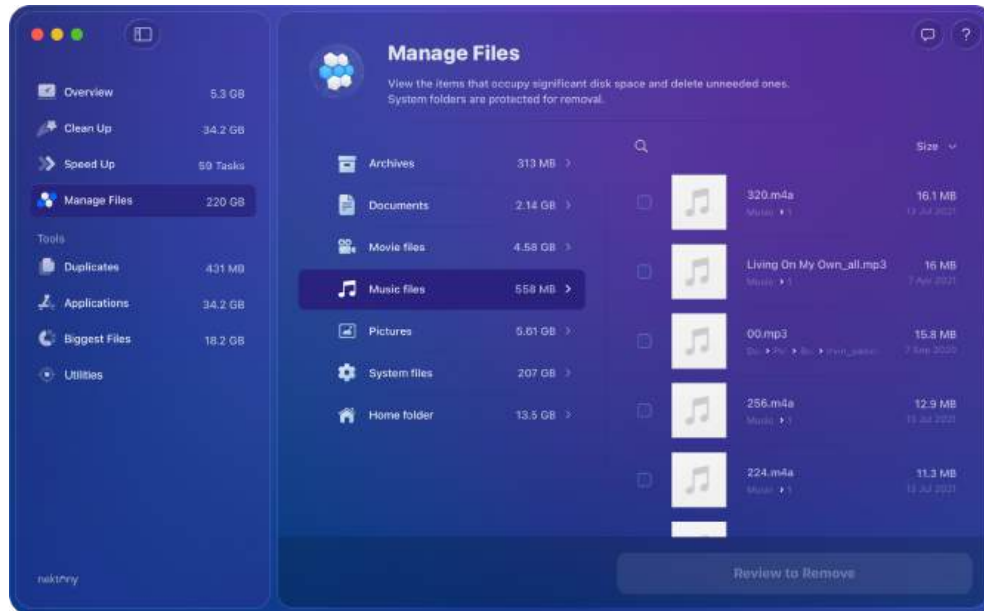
Overview 5.3 GB
Clean Up 34.2 GB
Speed Up 59 Tasks
Manage Files 220 GB
Tools
Duplicates 431 MB
Applications 34.2 GB
Biggest Files 18.2 GB
Utilities

nektony

Manage Files
View the items that occupy significant disk space and delete unneeded ones. System folders are protected for removal.

Archives 313 MB
Documents 2.14 GB
Movie files 4.58 GB
Music files 558 MB
Pictures 5.61 GB
System files 207 GB
Home folder 13.5 GB

Size

320.m4a
Music ▸ 1
16.1 MB
13 Jul 2021

Living On My Own_all.mp3
Music ▸ 1
16 MB
7 Apr 2021

00.mp3
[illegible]
15.8 MB
7 Sep 2020

256.m4a
Music ▸ 1
12.9 MB
13 Jul 2021

224.m4a
Music ▸ 1
11.3 MB
13 Jul 2021

Review to Remove